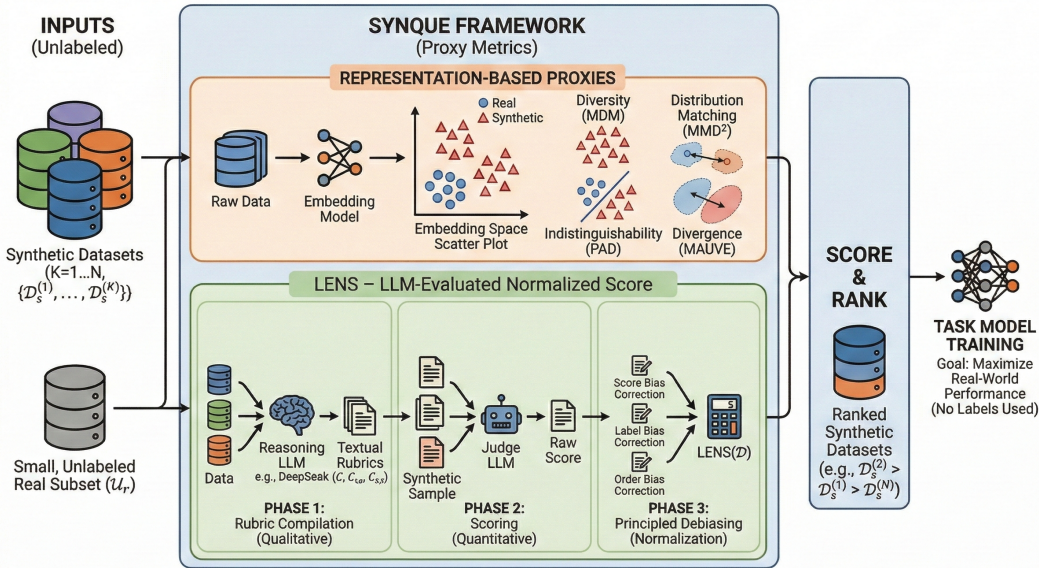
INPUTS
(Unlabeled)

Synthetic Datasets
(K=1...N,
$\{\mathcal{D}_s^{(1)}, \ldots, \mathcal{D}_s^{(K)}\}$)

Small, Unlabeled
Real Subset ($\mathcal{U}_r$)

SYNQUE FRAMEWORK
(Proxy Metrics)

REPRESENTATION-BASED PROXIES

Raw Data

Embedding
Model

Real
Synthetic

Embedding Space
Scatter Plot

Diversity
(MDM)

Indistinguishability
(PAD)

Distribution
Matching
(MMD$^2$)

Divergence
(MAUVE)

LENS – LLM-Evaluated Normalized Score

Data

Reasoning
LLM
e.g., DeepSeak

Textual
Rubrics
($C$, $C_{ta}$, $C_{s,s}$)

PHASE 1:
Rubric Compilation
(Qualitative)

Synthetic
Sample

Judge
LLM

Raw
Score

PHASE 2:
Scoring
(Quantitative)

Score Bias
Correction

Label Bias
Correction

Order Bias
Correction

5

LENS($\mathcal{D}$)

PHASE 3:
Principled Debiasing
(Normalization)

SCORE
&
RANK

Ranked
Synthetic
Datasets
(e.g., $\mathcal{D}_s^{(2)}$ >
$\mathcal{D}_s^{(1)}$ > $\mathcal{D}_s^{(N)}$)

TASK MODEL
TRAINING
Goal: Maximize
Real-World
Performance
(No Labels Used)